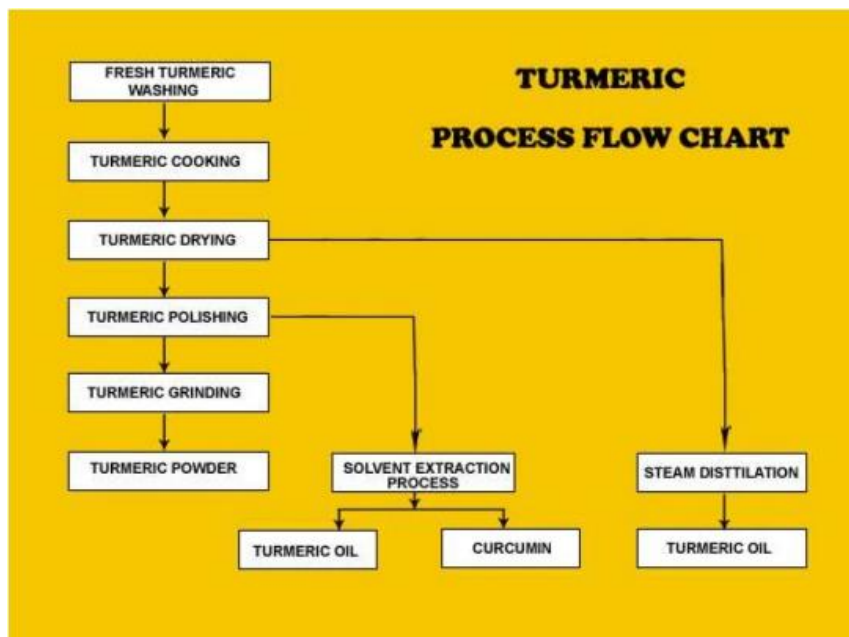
TURMERIC

PROCESS FLOW CHART

FRESH TURMERIC WASHING

TURMERIC COOKING

TURMERIC DRYING

TURMERIC POLISHING

TURMERIC GRINDING

TURMERIC POWDER

SOLVENT EXTRACTION PROCESS

TURMERIC OIL

CURCUMIN

STEAM DISTTILATION

TURMERIC OIL